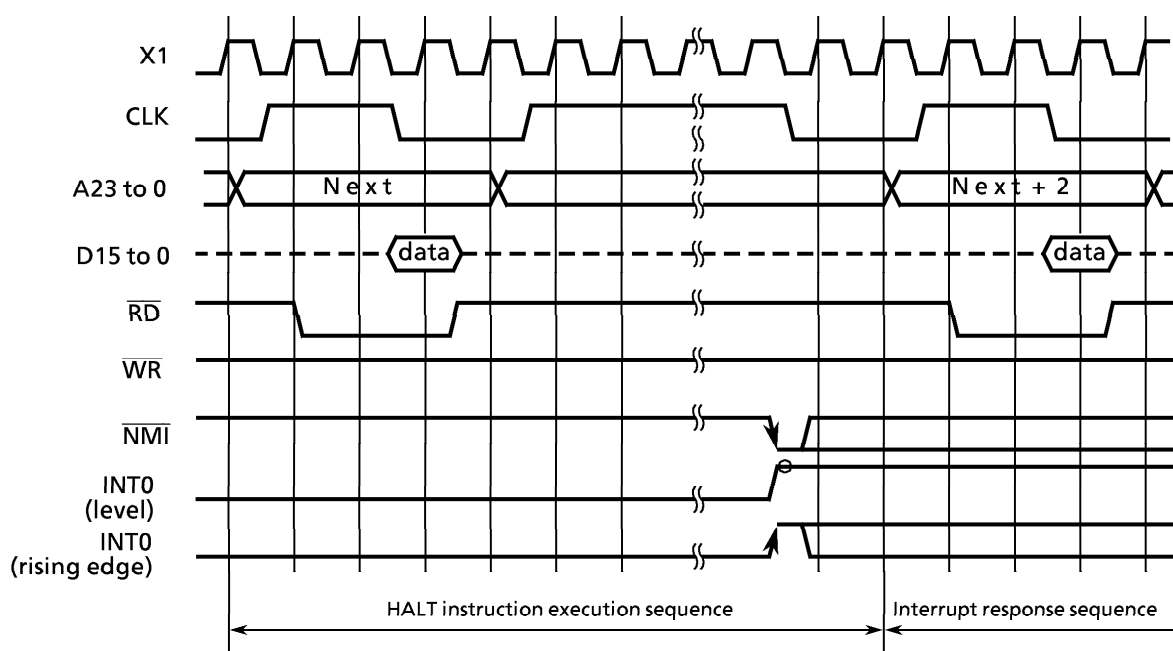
X1

CLK

A23 to 0

D15 to 0

$\overline{RD}$

$\overline{WR}$

$\overline{NMI}$

INT0 (level)

INT0 (rising edge)

Next

data

Next + 2

data

HALT instruction execution sequence

Interrupt response sequence